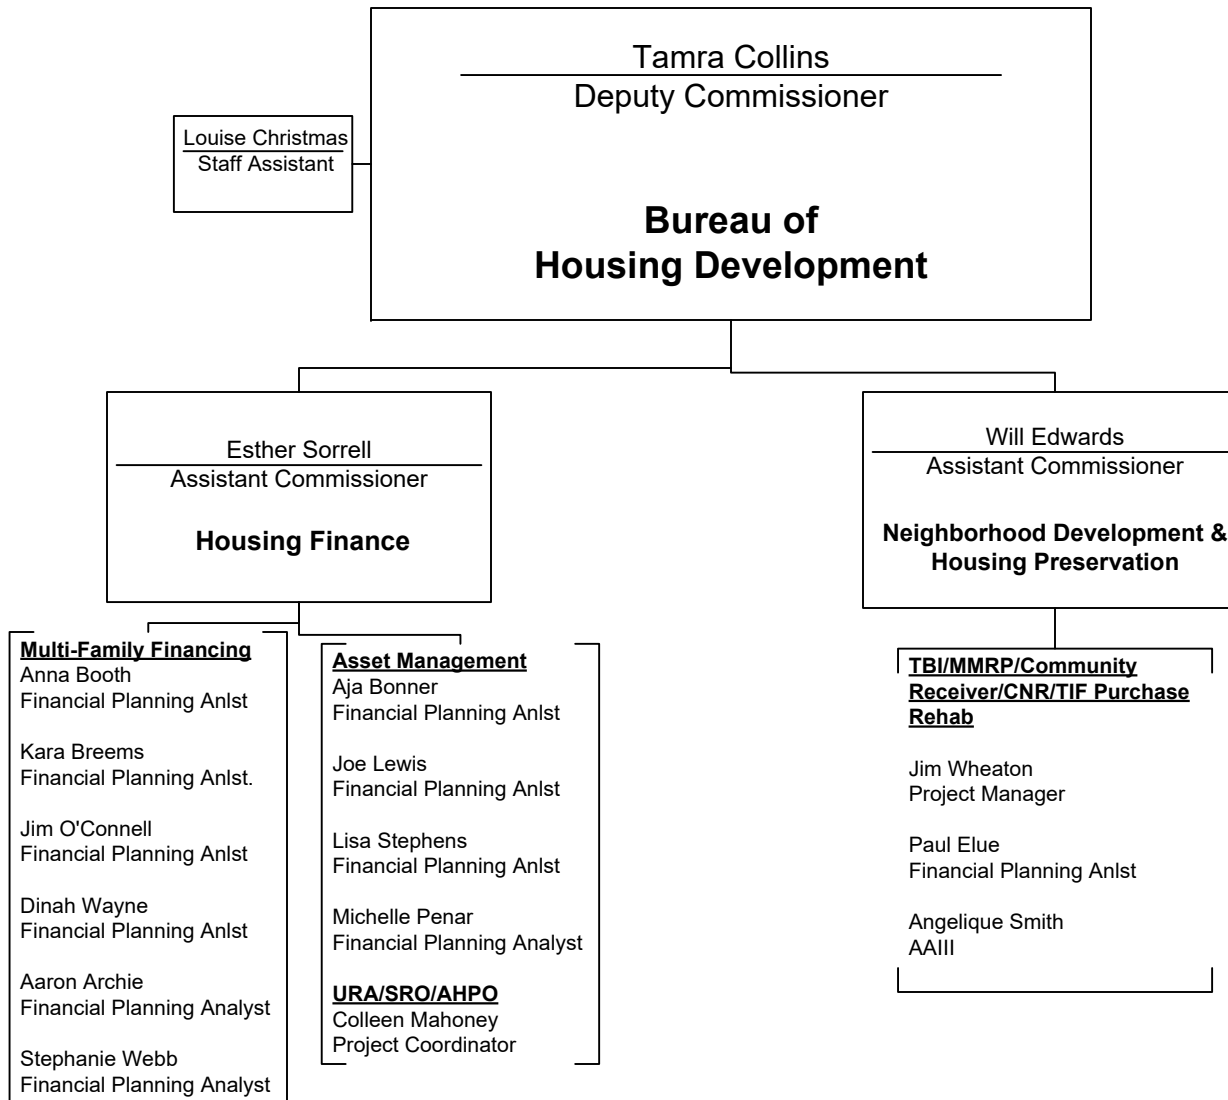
Tamra Collins
Deputy Commissioner

Bureau of
Housing Development

Louise Christmas
Staff Assistant

Esther Sorrell
Assistant Commissioner

Housing Finance

Will Edwards
Assistant Commissioner

Neighborhood Development & Housing Preservation

Multi-Family Financing
Anna Booth
Financial Planning Anlst

Kara Breems
Financial Planning Anlst.

Jim O'Connell
Financial Planning Anlst

Dinah Wayne
Financial Planning Anlst

Aaron Archie
Financial Planning Analyst

Stephanie Webb
Financial Planning Analyst

Asset Management
Aja Bonner
Financial Planning Anlst

Joe Lewis
Financial Planning Anlst

Lisa Stephens
Financial Planning Anlst

Michelle Penar
Financial Planning Analyst

URA/SRO/AHPO
Colleen Mahoney
Project Coordinator

TBI/MMRP/Community Receiver/CNR/TIF Purchase Rehab

Jim Wheaton
Project Manager

Paul Elue
Financial Planning Anlst

Angelique Smith
AAIII